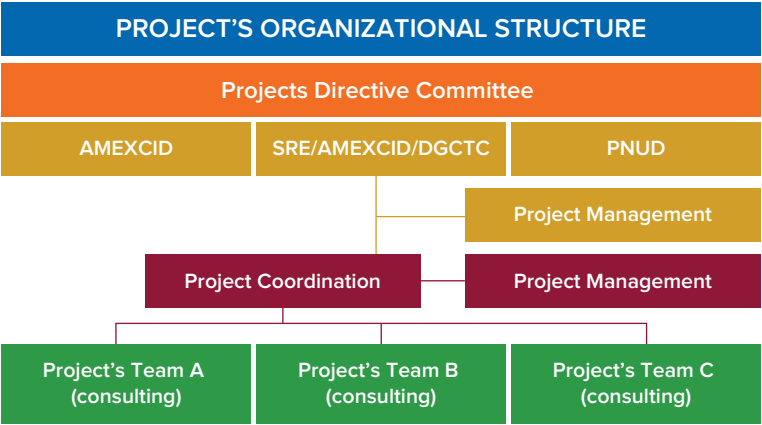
PROJECT'S ORGANIZATIONAL STRUCTURE

Projects Directive Committee

AMEXCID

SRE/AMEXCID/DGCTC

PNUD

Project Management

Project Coordination

Project Management

Project's Team A (consulting)

Project's Team B (consulting)

Project's Team C (consulting)